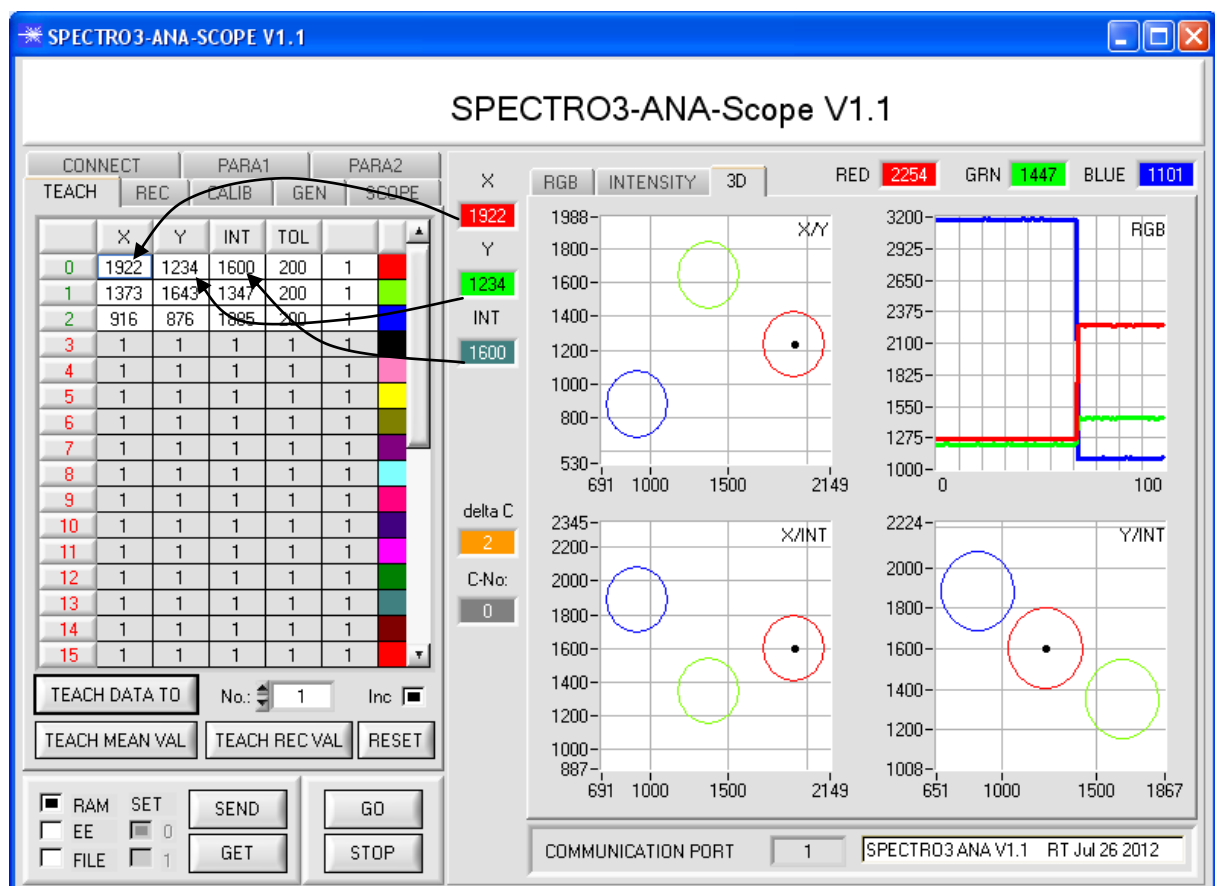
SPECTRO3-ANA-SCOPE V1.1

SPECTRO3-ANA-Scope V1.1

CONNECT PARA1 PARA2
TEACH REC CALIB GEN SCOPE

| | X | Y | INT | TOL | | |
|---|---|---|---|---|---|---|
| 0 | 1922 | 1234 | 1600 | 200 | 1 | |
| 1 | 1373 | 1643 | 1347 | 200 | 1 | |
| 2 | 916 | 876 | 1885 | 200 | 1 | |
| 3 | 1 | 1 | 1 | 1 | 1 | |
| 4 | 1 | 1 | 1 | 1 | 1 | |
| 5 | 1 | 1 | 1 | 1 | 1 | |
| 6 | 1 | 1 | 1 | 1 | 1 | |
| 7 | 1 | 1 | 1 | 1 | 1 | |
| 8 | 1 | 1 | 1 | 1 | 1 | |
| 9 | 1 | 1 | 1 | 1 | 1 | |
| 10 | 1 | 1 | 1 | 1 | 1 | |
| 11 | 1 | 1 | 1 | 1 | 1 | |
| 12 | 1 | 1 | 1 | 1 | 1 | |
| 13 | 1 | 1 | 1 | 1 | 1 | |
| 14 | 1 | 1 | 1 | 1 | 1 | |
| 15 | 1 | 1 | 1 | 1 | 1 | |

TEACH DATA TO No.: 1 Inc
TEACH MEAN VAL TEACH REC VAL RESET

RAM SET SEND GO
EE 0
FILE 1 GET STOP

X
1922
Y
1234
INT
1600

delta C
2
C-No:
0

RGB INTENSITY 3D
RED 2254 GRN 1447 BLUE 1101

X/Y
1988 1800 1600 1400 1200 1000 800 530
691 1000 1500 2149

RGB
3200 2925 2650 2375 2100 1825 1550 1275 1000
0 100

X/INT
2345 2200 2000 1800 1600 1400 1200 1000 887
691 1000 1500 2149

Y/INT
2224 2000 1800 1600 1400 1200 1008
651 1000 1500 1867

COMMUNICATION PORT 1 SPECTRO3 ANA V1.1 RT Jul 26 2012